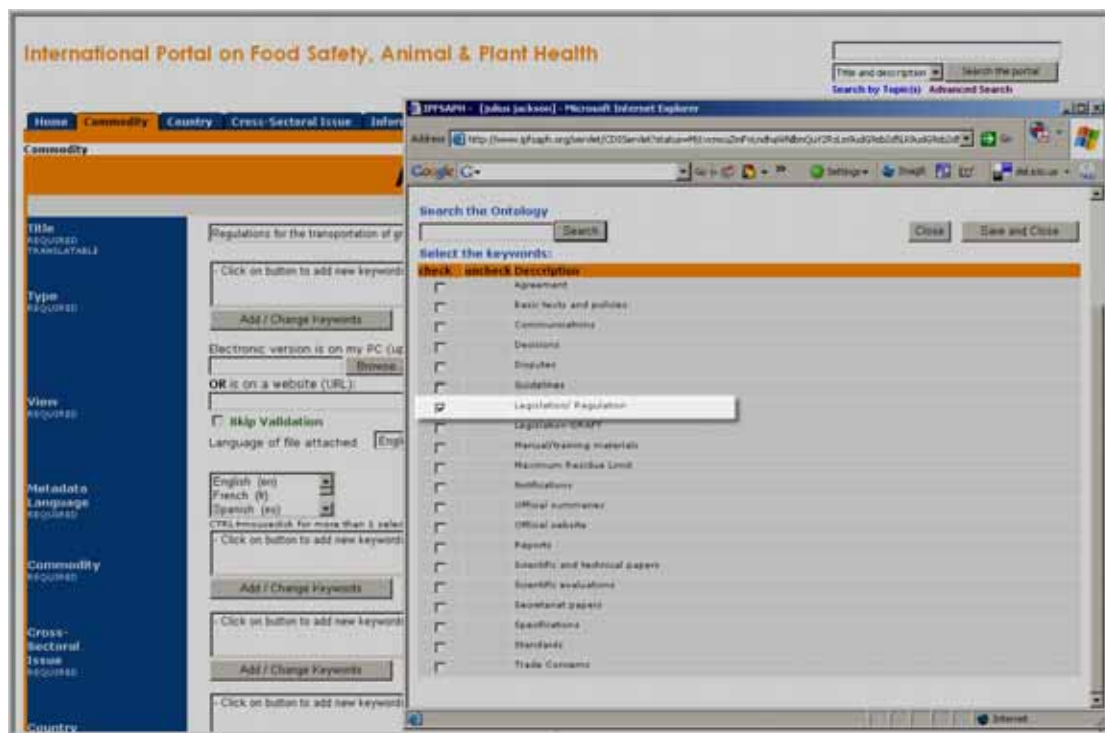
International Portal on Food Safety, Animal & Plant Health

Title and description
Search the portal
Search by Topic(s) Advanced Search

Home Commodity Country Cross-Sectoral Issue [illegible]

Commodity

Title
REQUIRED
TRANSLATABLE
Regulations for the transportation of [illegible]

Type
REQUIRED
- Click on button to add new keywords
Add / Change Keywords

Electronic version is on my PC ([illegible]
Browse
OR is on a website (URL):

View
REQUIRED
Skip Validation
Language of file attached Engl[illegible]

Metadata Language
REQUIRED
English (en)
French (fr)
Spanish (es)
CTRL+mouseclick for more than 1 sele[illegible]

Commodity
REQUIRED
- Click on button to add new keywords
Add / Change Keywords

Cross-Sectoral Issue
REQUIRED
- Click on button to add new keywords
Add / Change Keywords

Country
- Click on button to add new keywords

IPFSAPH - [julius jackson] - Microsoft Internet Explorer
Address http://www.ipfsaph.org/servlet/CDSServlet?status=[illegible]
Go
Google G-
Settings

Search the Ontology
Search
Close
Save and Close

Select the keywords:
check uncheck Description
Agreement
Basic texts and policies
Communications
Decisions
Disputes
Guidelines
Legislation/ Regulation
Legislation DRAFT
Manual/training materials
Maximum Residue Limit
Notifications
Official summaries
Official website
Reports
Scientific and technical papers
Scientific evaluations
Secretariat papers
Specifications
Standards
Trade Concerns

Internet